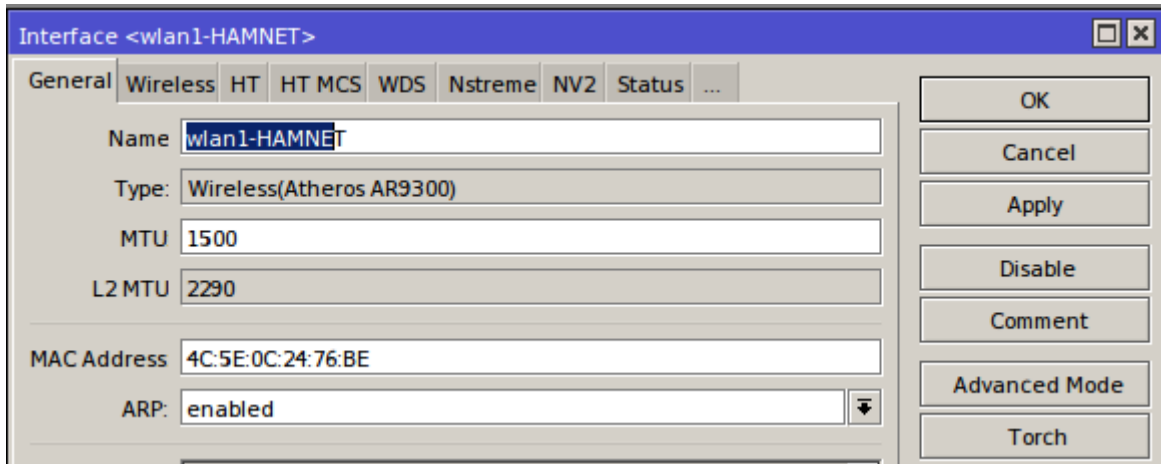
Interface <wlan1-HAMNET>

General Wireless HT HT MCS WDS Nstreme NV2 Status ...

Name wlan1-HAMNET

Type: Wireless(Atheros AR9300)

MTU 1500

L2 MTU 2290

MAC Address 4C:5E:0C:24:76:BE

ARP: enabled

OK

Cancel

Apply

Disable

Comment

Advanced Mode

Torch